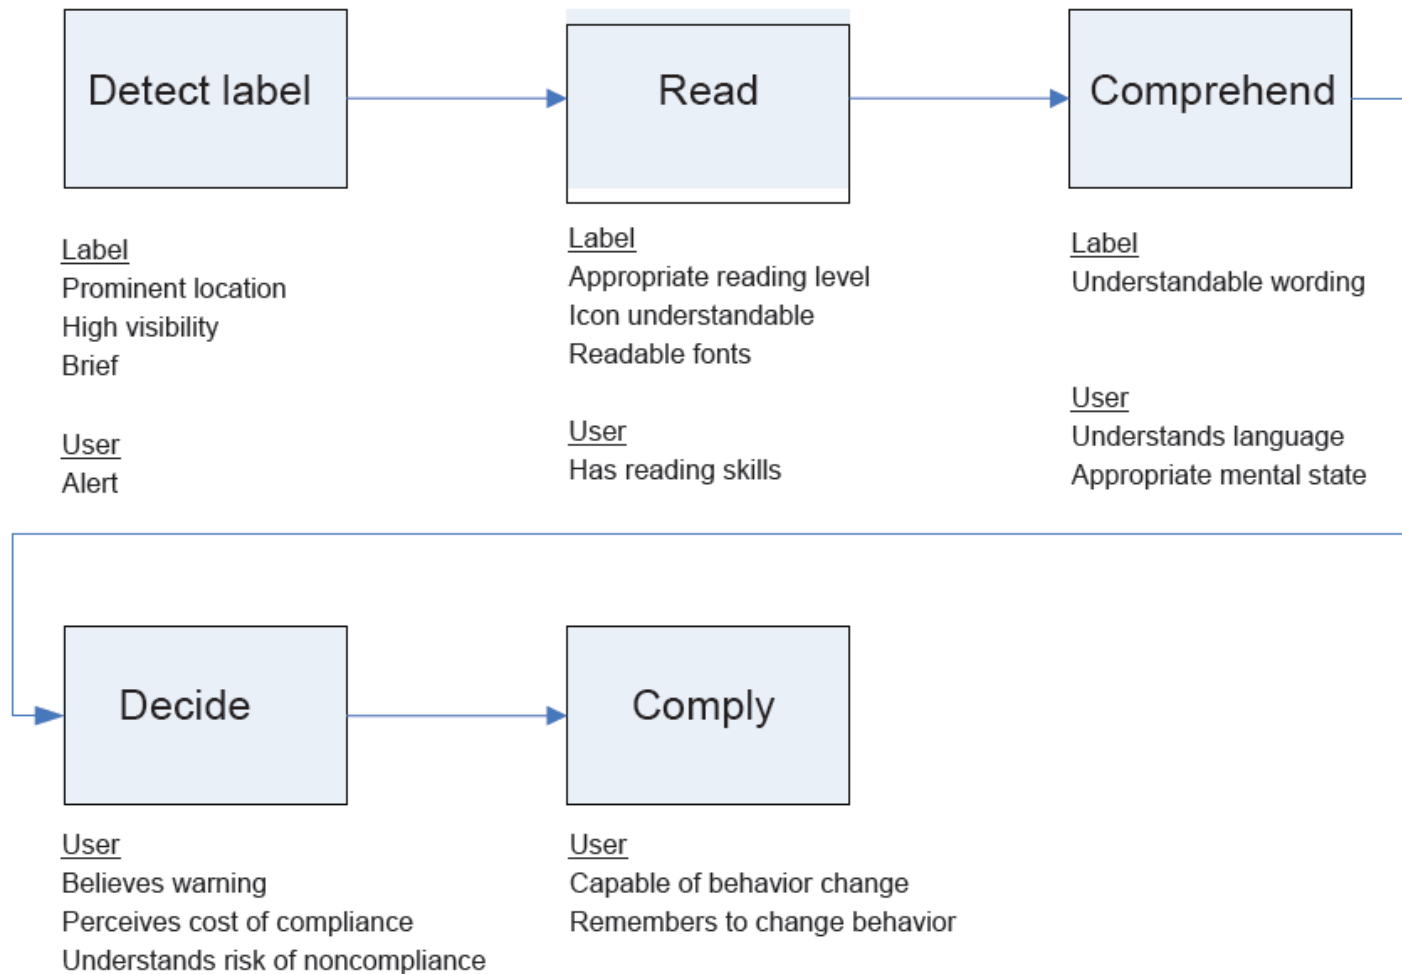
Detect label

Label
Prominent location
High visibility
Brief

User
Alert

Read

Label
Appropriate reading level
Icon understandable
Readable fonts

User
Has reading skills

Comprehend

Label
Understandable wording

User
Understands language
Appropriate mental state

Decide

User
Believes warning
Perceives cost of compliance
Understands risk of noncompliance

Comply

User
Capable of behavior change
Remembers to change behavior